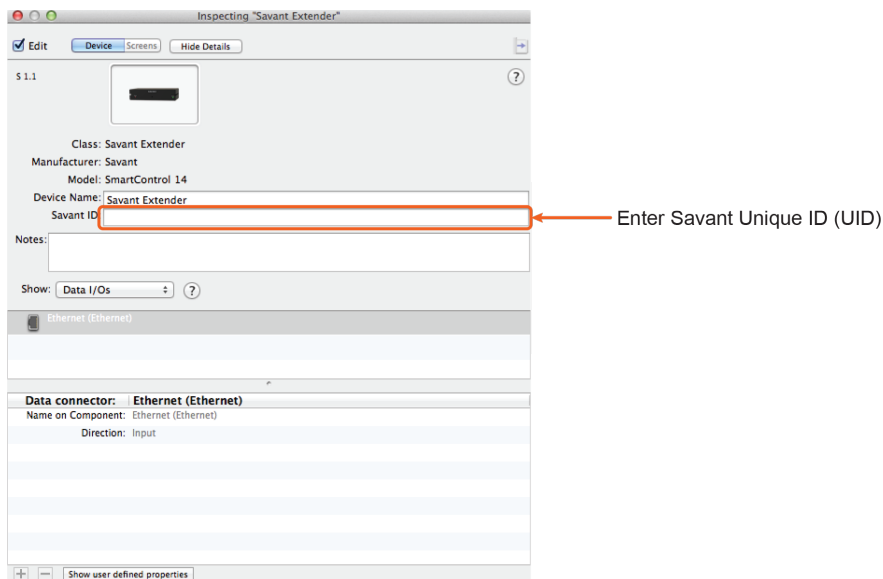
Inspecting "Savant Extender"

Edit Device Screens Hide Details

S 1.1

?

Class: Savant Extender
Manufacturer: Savant
Model: SmartControl 14
Device Name: Savant Extender
Savant ID

Enter Savant Unique ID (UID)

Notes:

Show: Data I/Os ?

Ethernet (Ethernet)

| Data connector: | Ethernet (Ethernet) |
|---|---|
| Name on Component: | Ethernet (Ethernet) |
| Direction: | Input |

+ − Show user defined properties